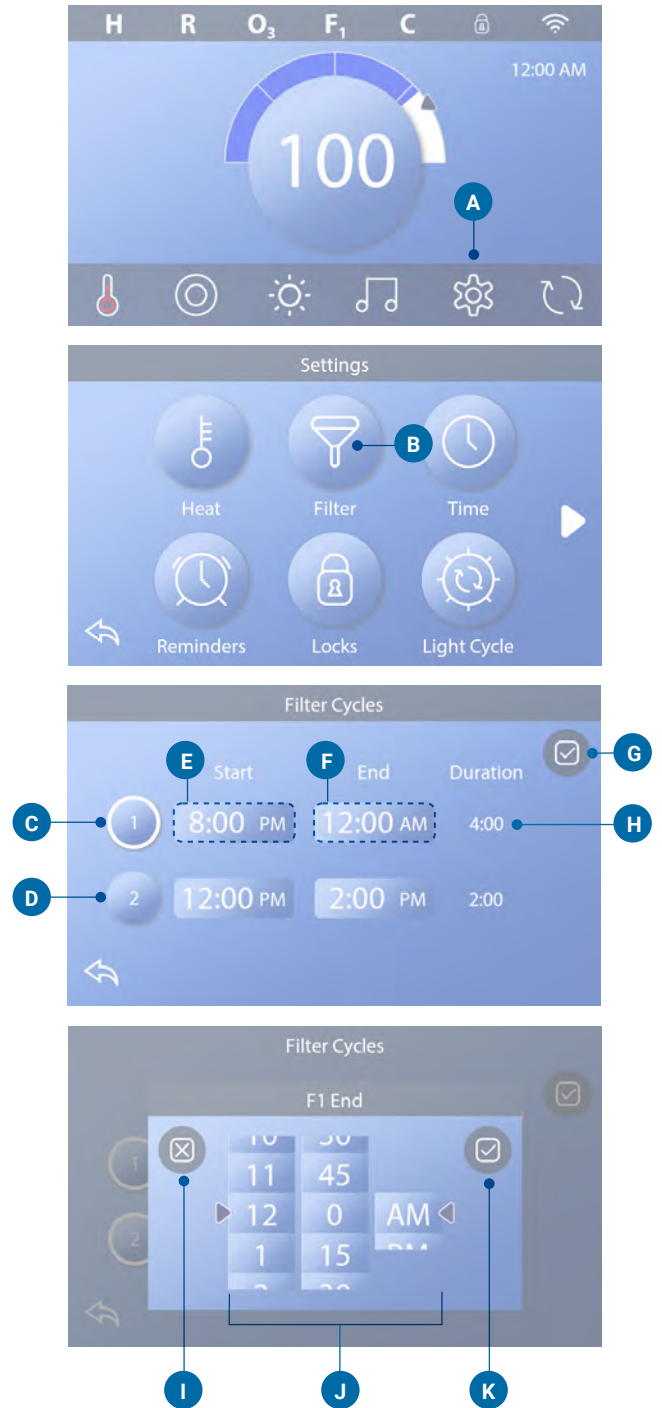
H R $O_3$ $F_1$ C

12:00 AM

100

A

Settings

Heat

Filter

B

Time

Reminders

Locks

Light Cycle

Filter Cycles

E

Start

F

End

Duration

G

C

1

8:00 PM

12:00 AM

4:00

H

D

2

12:00 PM

2:00 PM

2:00

Filter Cycles

F1 End

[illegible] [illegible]

11 45

12 0 AM

1 15

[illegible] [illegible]

I

J

K